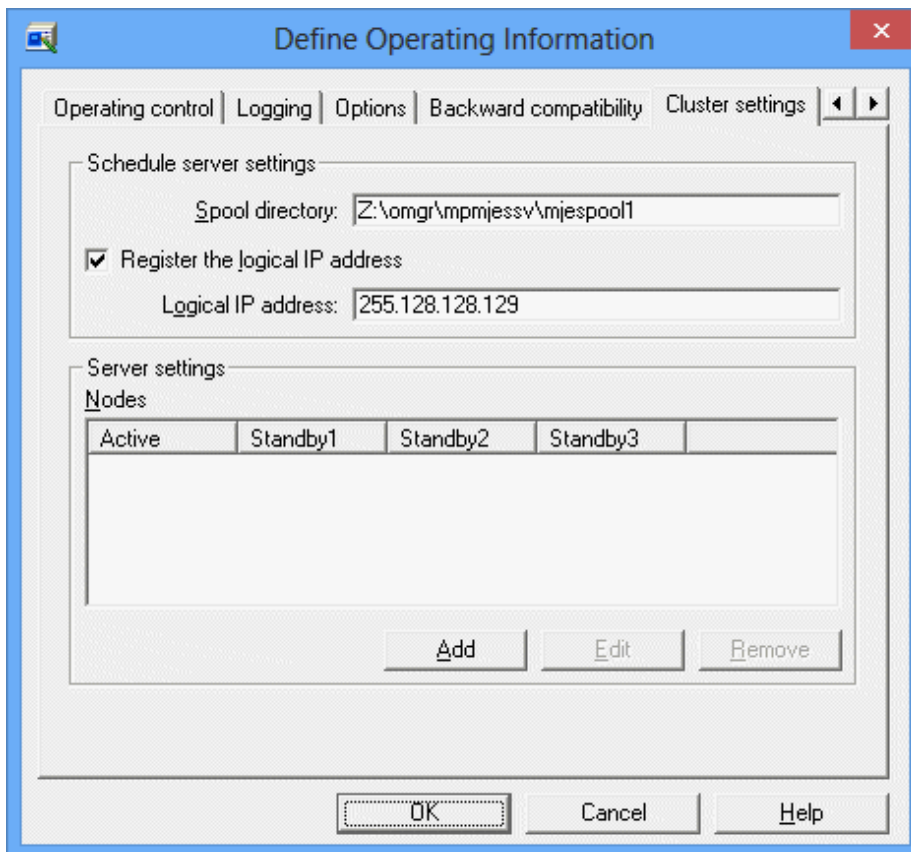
Define Operating Information

Operating control | Logging | Options | Backward compatibility | Cluster settings

Schedule server settings

Spool directory: Z:\omgr\mpmjessv\mjespool1

☑ Register the logical IP address

Logical IP address: 255.128.128.129

Server settings

Nodes

| Active | Standby1 | Standby2 | Standby3 |
|---|---|---|---|

Add | Edit | Remove

OK | Cancel | Help